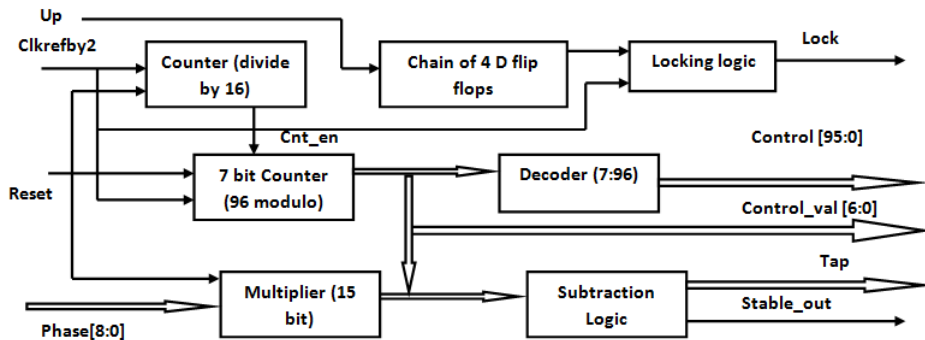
Up

Clkrefby2

Counter (divide by 16)

Chain of 4 D flip flops

Locking logic

Lock

Cnt_en

Control [95:0]

Reset

7 bit Counter (96 modulo)

Decoder (7:96)

Control_val [6:0]

Tap

Multiplier (15 bit)

Subtraction Logic

Stable_out

Phase[8:0]